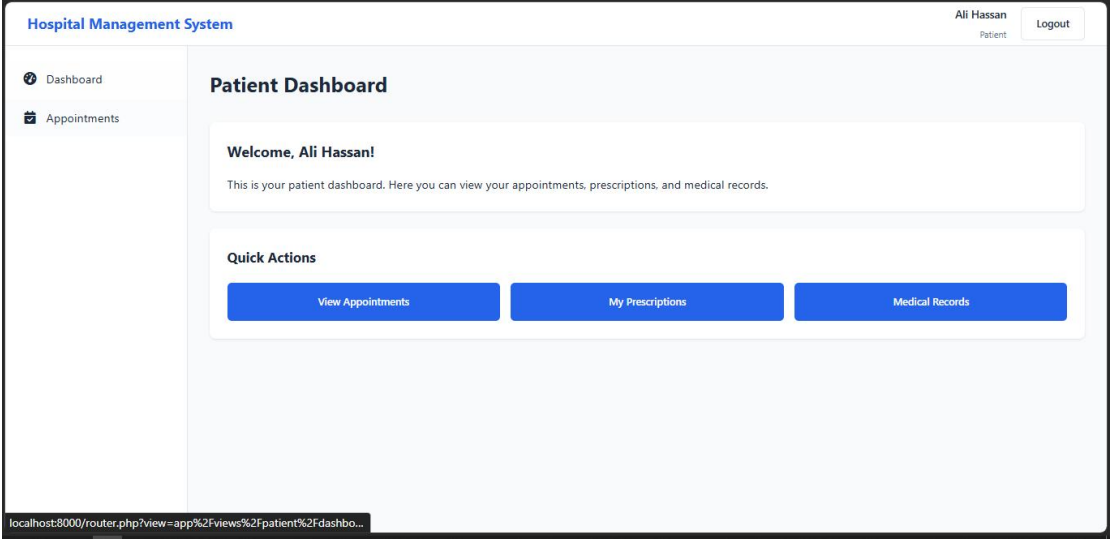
Hospital Management System

Ali Hassan
Patient

Logout

Dashboard

Appointments

Patient Dashboard

Welcome, Ali Hassan!

This is your patient dashboard. Here you can view your appointments, prescriptions, and medical records.

Quick Actions

View Appointments

My Prescriptions

Medical Records

localhost:8000/router.php?view=app%2Fviews%2Fpatient%2Fdashbo...